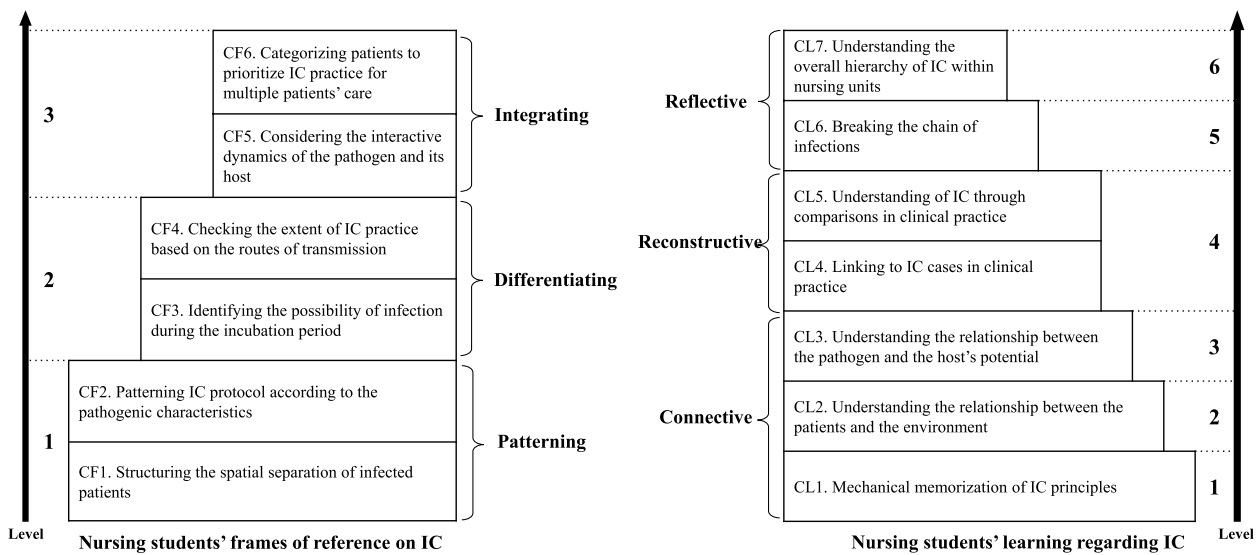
3

CF6. Categorizing patients to prioritize IC practice for multiple patients' care

CF5. Considering the interactive dynamics of the pathogen and its host

Integrating

2

CF4. Checking the extent of IC practice based on the routes of transmission

CF3. Identifying the possibility of infection during the incubation period

Differentiating

1

CF2. Patterning IC protocol according to the pathogenic characteristics

CF1. Structuring the spatial separation of infected patients

Patterning

Level

Nursing students' frames of reference on IC

Reflective

CL7. Understanding the overall hierarchy of IC within nursing units

6

CL6. Breaking the chain of infections

5

Reconstructive

CL5. Understanding of IC through comparisons in clinical practice

CL4. Linking to IC cases in clinical practice

4

Connective

CL3. Understanding the relationship between the pathogen and the host's potential

3

CL2. Understanding the relationship between the patients and the environment

2

CL1. Mechanical memorization of IC principles

1

Level

Nursing students' learning regarding IC